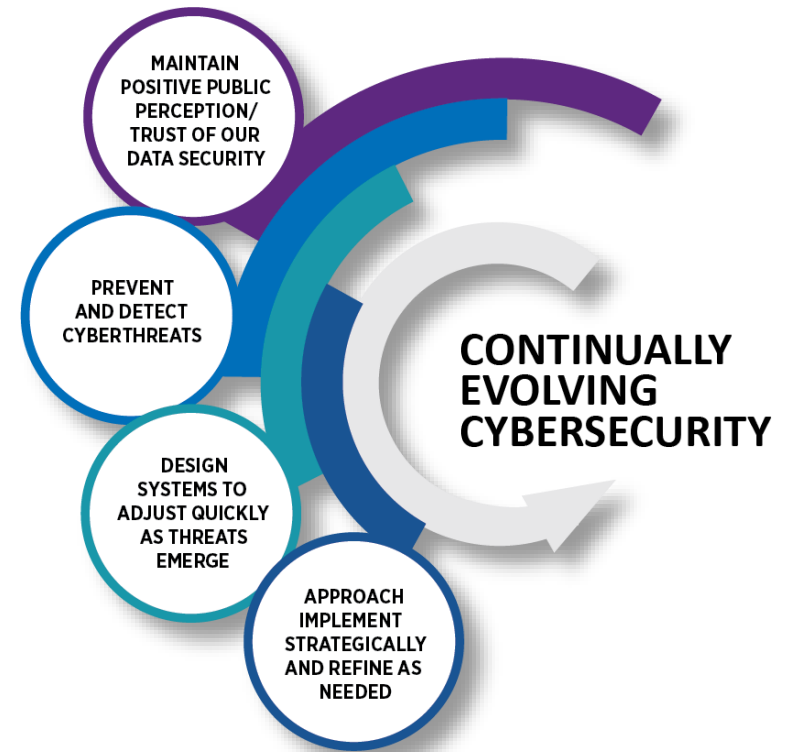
MAINTAIN POSITIVE PUBLIC PERCEPTION/ TRUST OF OUR DATA SECURITY

PREVENT AND DETECT CYBERTHREATS

DESIGN SYSTEMS TO ADJUST QUICKLY AS THREATS EMERGE

APPROACH IMPLEMENT STRATEGICALLY AND REFINE AS NEEDED

CONTINUALLY EVOLVING CYBERSECURITY